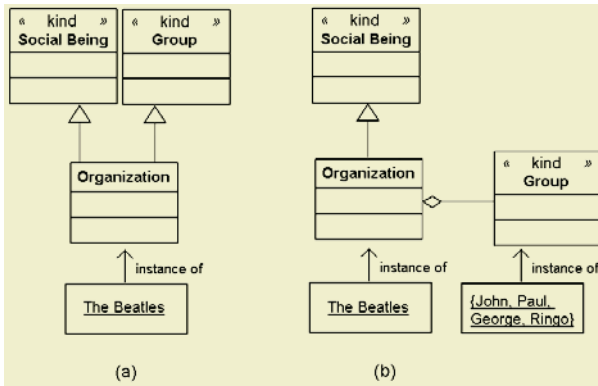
« kind »
Social Being

« kind »
Group

Organization

instance of

The Beatles

(a)

« kind »
Social Being

Organization

« kind »
Group

instance of

The Beatles

instance of

{John, Paul, George, Ringo}

(b)